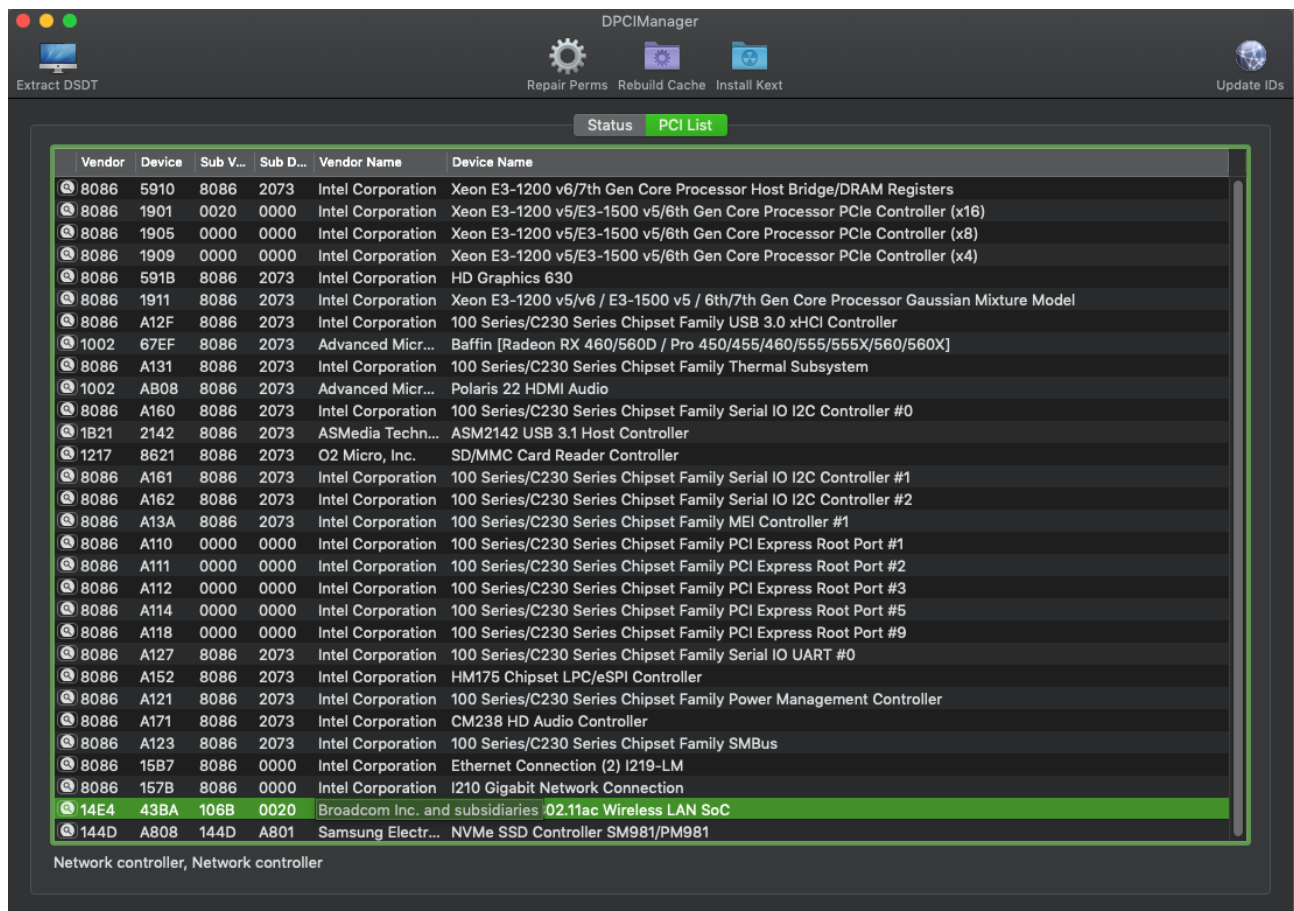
DPCIManager

Extract DSDT

Repair Perms Rebuild Cache Install Kext

Update IDs

Status PCI List

| Vendor | Device | Sub V... | Sub D... | Vendor Name | Device Name |
|---|---|---|---|---|---|
| 8086 | 5910 | 8086 | 2073 | Intel Corporation | Xeon E3-1200 v6/7th Gen Core Processor Host Bridge/DRAM Registers |
| 8086 | 1901 | 0020 | 0000 | Intel Corporation | Xeon E3-1200 v5/E3-1500 v5/6th Gen Core Processor PCIe Controller (x16) |
| 8086 | 1905 | 0000 | 0000 | Intel Corporation | Xeon E3-1200 v5/E3-1500 v5/6th Gen Core Processor PCIe Controller (x8) |
| 8086 | 1909 | 0000 | 0000 | Intel Corporation | Xeon E3-1200 v5/E3-1500 v5/6th Gen Core Processor PCIe Controller (x4) |
| 8086 | 591B | 8086 | 2073 | Intel Corporation | HD Graphics 630 |
| 8086 | 1911 | 8086 | 2073 | Intel Corporation | Xeon E3-1200 v5/v6 / E3-1500 v5 / 6th/7th Gen Core Processor Gaussian Mixture Model |
| 8086 | A12F | 8086 | 2073 | Intel Corporation | 100 Series/C230 Series Chipset Family USB 3.0 xHCI Controller |
| 1002 | 67EF | 8086 | 2073 | Advanced Micr... | Baffin [Radeon RX 460/560D / Pro 450/455/460/555/555X/560/560X] |
| 8086 | A131 | 8086 | 2073 | Intel Corporation | 100 Series/C230 Series Chipset Family Thermal Subsystem |
| 1002 | AB08 | 8086 | 2073 | Advanced Micr... | Polaris 22 HDMI Audio |
| 8086 | A160 | 8086 | 2073 | Intel Corporation | 100 Series/C230 Series Chipset Family Serial IO I2C Controller #0 |
| 1B21 | 2142 | 8086 | 2073 | ASMedia Techn... | ASM2142 USB 3.1 Host Controller |
| 1217 | 8621 | 8086 | 2073 | O2 Micro, Inc. | SD/MMC Card Reader Controller |
| 8086 | A161 | 8086 | 2073 | Intel Corporation | 100 Series/C230 Series Chipset Family Serial IO I2C Controller #1 |
| 8086 | A162 | 8086 | 2073 | Intel Corporation | 100 Series/C230 Series Chipset Family Serial IO I2C Controller #2 |
| 8086 | A13A | 8086 | 2073 | Intel Corporation | 100 Series/C230 Series Chipset Family MEI Controller #1 |
| 8086 | A110 | 0000 | 0000 | Intel Corporation | 100 Series/C230 Series Chipset Family PCI Express Root Port #1 |
| 8086 | A111 | 0000 | 0000 | Intel Corporation | 100 Series/C230 Series Chipset Family PCI Express Root Port #2 |
| 8086 | A112 | 0000 | 0000 | Intel Corporation | 100 Series/C230 Series Chipset Family PCI Express Root Port #3 |
| 8086 | A114 | 0000 | 0000 | Intel Corporation | 100 Series/C230 Series Chipset Family PCI Express Root Port #5 |
| 8086 | A118 | 0000 | 0000 | Intel Corporation | 100 Series/C230 Series Chipset Family PCI Express Root Port #9 |
| 8086 | A127 | 8086 | 2073 | Intel Corporation | 100 Series/C230 Series Chipset Family Serial IO UART #0 |
| 8086 | A152 | 8086 | 2073 | Intel Corporation | HM175 Chipset LPC/eSPI Controller |
| 8086 | A121 | 8086 | 2073 | Intel Corporation | 100 Series/C230 Series Chipset Family Power Management Controller |
| 8086 | A171 | 8086 | 2073 | Intel Corporation | CM238 HD Audio Controller |
| 8086 | A123 | 8086 | 2073 | Intel Corporation | 100 Series/C230 Series Chipset Family SMBus |
| 8086 | 15B7 | 8086 | 0000 | Intel Corporation | Ethernet Connection (2) I219-LM |
| 8086 | 157B | 8086 | 0000 | Intel Corporation | I210 Gigabit Network Connection |
| 14E4 | 43BA | 106B | 0020 | Broadcom Inc. and subsidiaries | 02.11ac Wireless LAN SoC |
| 144D | A808 | 144D | A801 | Samsung Electr... | NVMe SSD Controller SM981/PM981 |

Network controller, Network controller